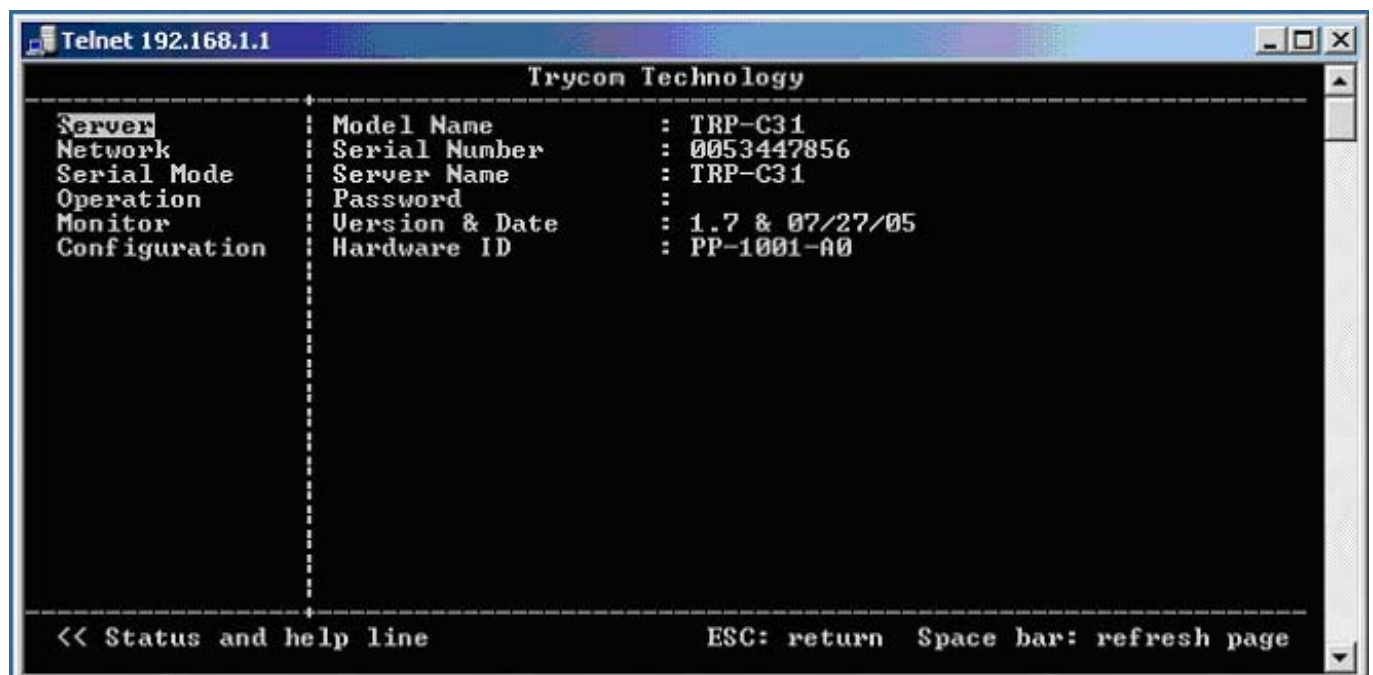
Telnet 192.168.1.1

Trycom Technology

Server
Network
Serial Mode
Operation
Monitor
Configuration

| | |
|---|---|
| Model Name | : TRP-C31 |
| Serial Number | : 0053447856 |
| Server Name | : TRP-C31 |
| Password | : |
| Version & Date | : 1.7 & 07/27/05 |
| Hardware ID | : PP-1001-A0 |

<< Status and help line

ESC: return Space bar: refresh page